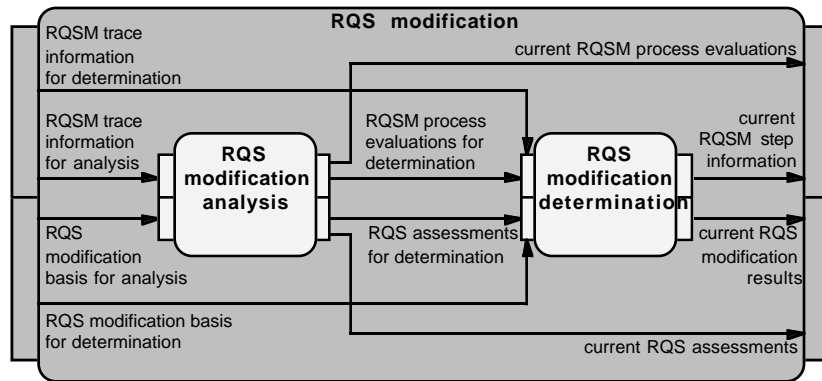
RQS modification

RQSM trace information for determination

current RQSM process evaluations

RQSM trace information for analysis

RQS modification analysis

RQSM process evaluations for determination

RQS modification determination

current RQSM step information

RQS modification basis for analysis

RQS assessments for determination

current RQS modification results

RQS modification basis for determination

current RQS assessments